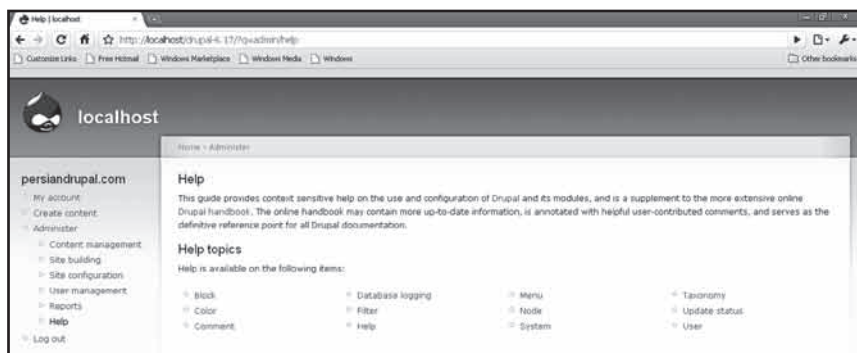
Help | localhost

http://localhost/drupal-6.17/?q=admin/help

Customize Links | Free Hotmail | Windows Marketplace | Windows Media | Windows

Other bookmarks

localhost

Home › Administer

persiandrupal.com

My account
Create content
Administer
Content management
Site building
Site configuration
User management
Reports
Help
Log out

Help

This guide provides context sensitive help on the use and configuration of Drupal and its modules, and is a supplement to the more extensive online Drupal handbook. The online handbook may contain more up-to-date information, is annotated with helpful user-contributed comments, and serves as the definitive reference point for all Drupal documentation.

Help topics

Help is available on the following items:

| | | | |
|---|---|---|---|
| Block | Database logging | Menu | Taxonomy |
| Color | Filter | Node | Update status |
| Comment | Help | System | User |